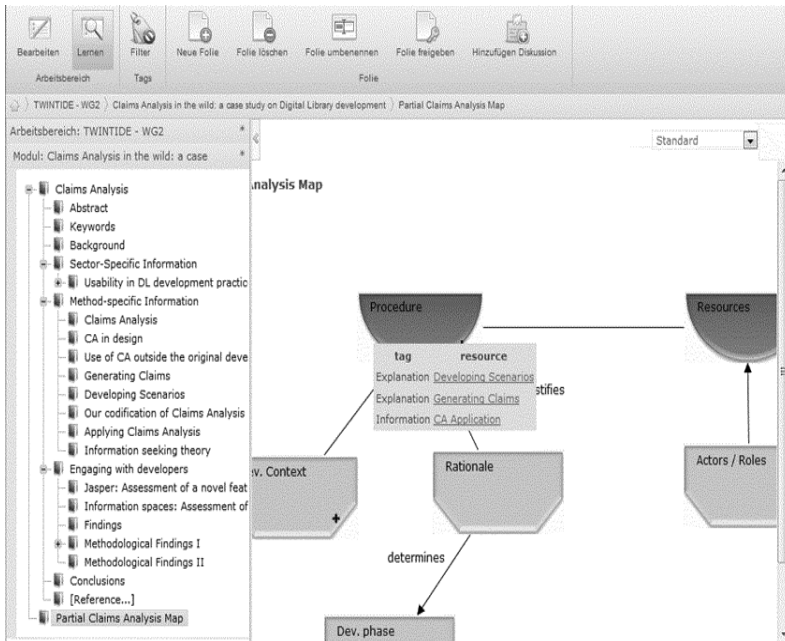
Bearbeiten Lernen Filter Neue Folie Folie löschen Folie umbenennen Folie freigeben Hinzufügen Diskussion

Arbeitsbereich Tags Folie

TWINTIDE - WG2 〉 Claims Analysis in the wild: a case study on Digital Library development 〉 Partial Claims Analysis Map

Arbeitsbereich: TWINTIDE - WG2

Modul: Claims Analysis in the wild: a case

Claims Analysis
Abstract
Keywords
Background
Sector-Specific Information
Usability in DL development practic
Method-specific Information
Claims Analysis
CA in design
Use of CA outside the original deve
Generating Claims
Developing Scenarios
Our codification of Claims Analysis
Applying Claims Analysis
Information seeking theory
Engaging with developers
Jasper: Assessment of a novel feat
Information spaces: Assessment of
Findings
Methodological Findings I
Methodological Findings II
Conclusions
[Reference...]
Partial Claims Analysis Map

Standard

nalysis Map

Procedure

Resources

| tag | resource |
|---|---|
| Explanation | Developing Scenarios |
| Explanation | Generating Claims |
| Information | CA Application |

stifies

v. Context

Rationale

Actors / Roles

determines

Dev. phase